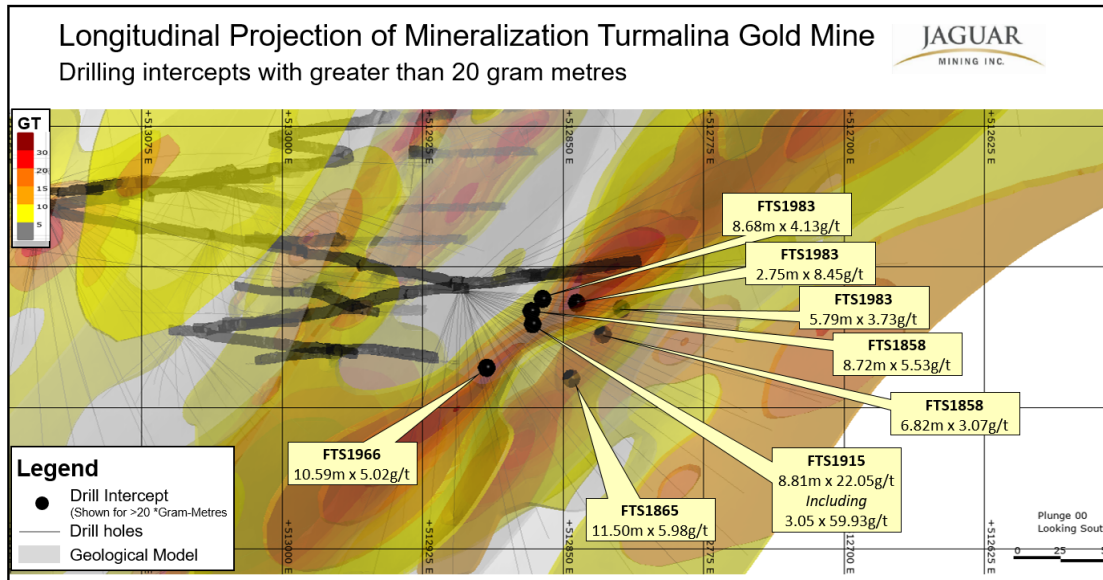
Longitudinal Projection of Mineralization Turmalina Gold Mine
Drilling intercepts with greater than 20 gram metres

JAGUAR MINING INC.

GT
30
20
15
10
5

+513075 E
+513000 E
+512925 E
+512850 E
+512775 E
+512700 E
+512625 E

FTS1983
8.68m x 4.13g/t

FTS1983
2.75m x 8.45g/t

FTS1983
5.79m x 3.73g/t

FTS1858
8.72m x 5.53g/t

FTS1858
6.82m x 3.07g/t

FTS1966
10.59m x 5.02g/t

FTS1915
8.81m x 22.05g/t
*Including*
3.05 x 59.93g/t

FTS1865
11.50m x 5.98g/t

Legend
Drill Intercept
(Shown for >20 *Gram-Metres
Drill holes
Geological Model

+513000 E
+512925 E
+512850 E
+512775 E
+512700 E
+512625 E

Plunge 00
Looking Sout
0
25